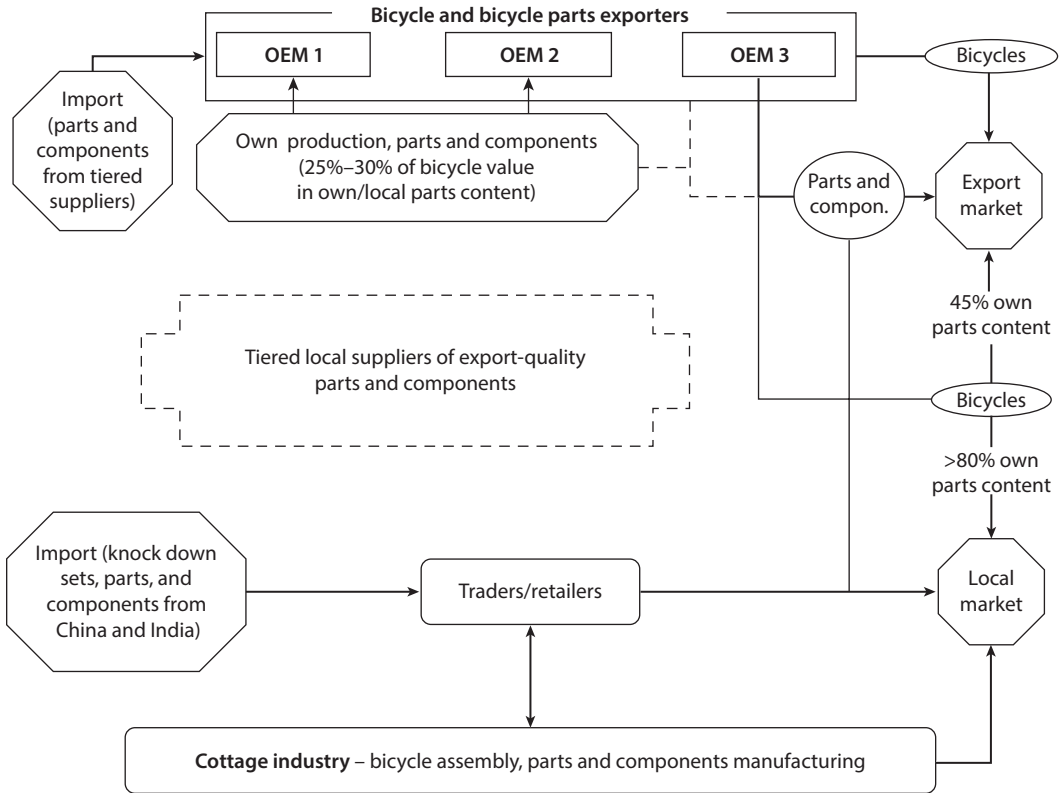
Bicycle and bicycle parts exporters

OEM 1

OEM 2

OEM 3

Bicycles

Import (parts and components from tiered suppliers)

Own production, parts and components (25%–30% of bicycle value in own/local parts content)

Parts and compon.

Export market

45% own parts content

Tiered local suppliers of export-quality parts and components

Bicycles

>80% own parts content

Import (knock down sets, parts, and components from China and India)

Traders/retailers

Local market

**Cottage industry** – bicycle assembly, parts and components manufacturing